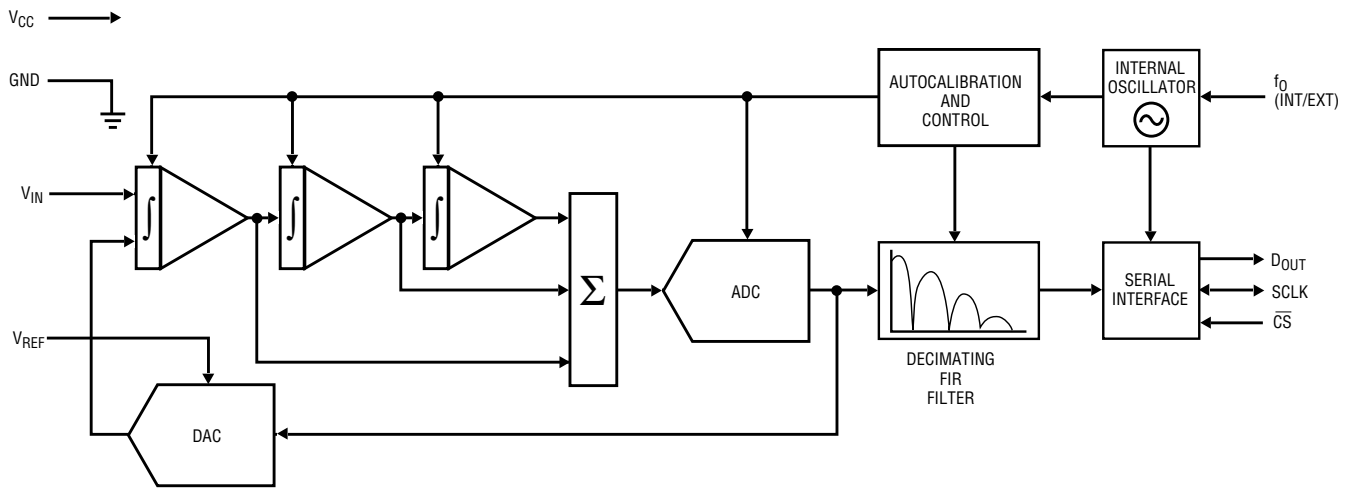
$V_{CC}$

GND

$V_{IN}$

$V_{REF}$

$\int$

$\int$

$\int$

$\Sigma$

ADC

DAC

AUTOCALIBRATION AND CONTROL

INTERNAL OSCILLATOR

$f_O$ (INT/EXT)

DECIMATING FIR FILTER

SERIAL INTERFACE

$D_{OUT}$

SCLK

$\overline{CS}$